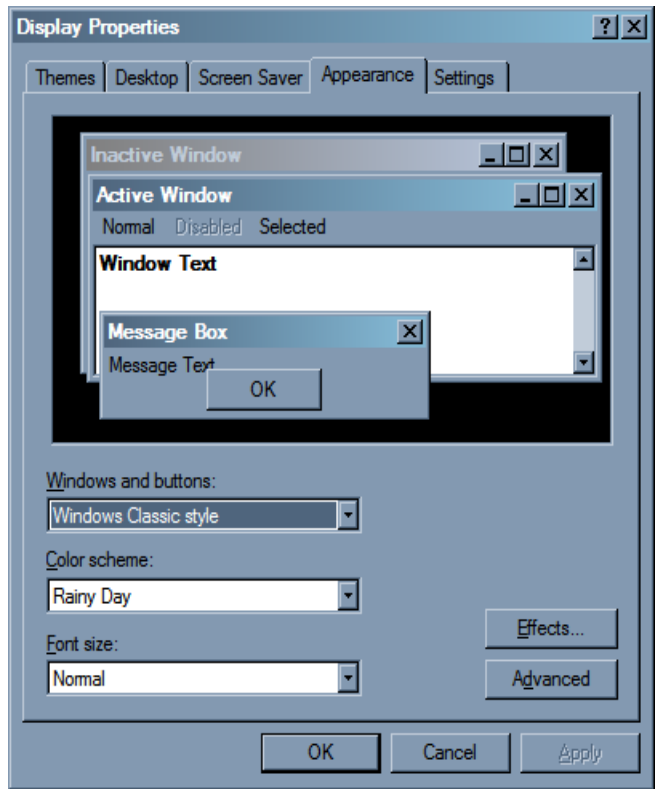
Display Properties

?

Themes | Desktop | Screen Saver | Appearance | Settings

Inactive Window

Active Window

Normal Disabled Selected

Window Text

Message Box

Message Text

OK

Windows and buttons:

Windows Classic style

Color scheme:

Rainy Day

Font size:

Normal

Effects...

Advanced

OK

Cancel

Apply